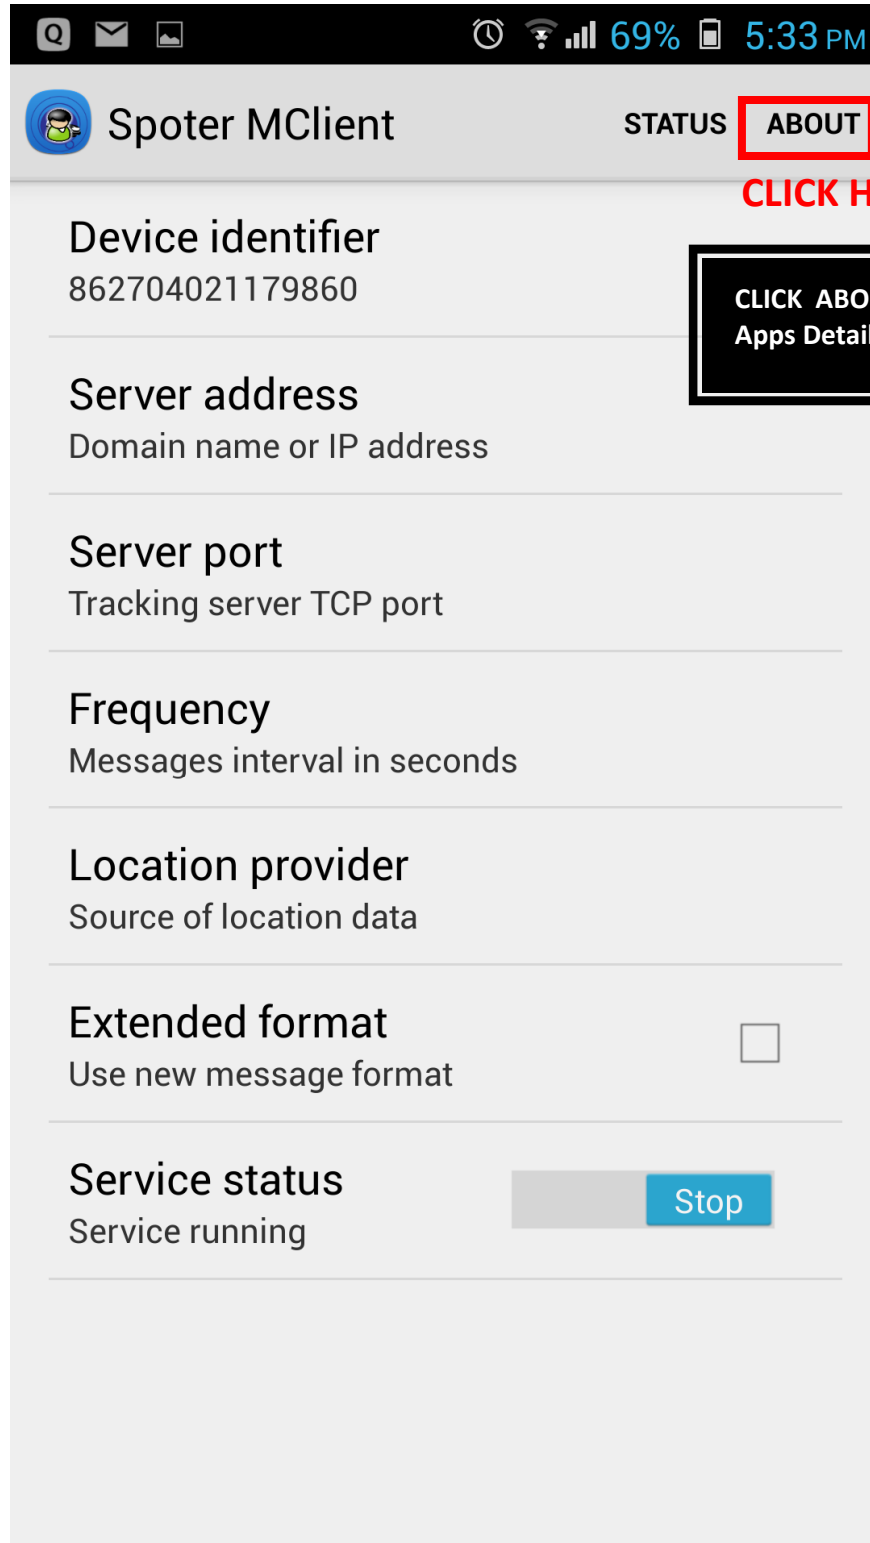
69% 5:33 PM

Spoter MClient

STATUS ABOUT

CLICK H

Device identifier
862704021179860

CLICK ABO
Apps Detai

Server address
Domain name or IP address

Server port
Tracking server TCP port

Frequency
Messages interval in seconds

Location provider
Source of location data

Extended format
Use new message format

Service status
Service running

Stop